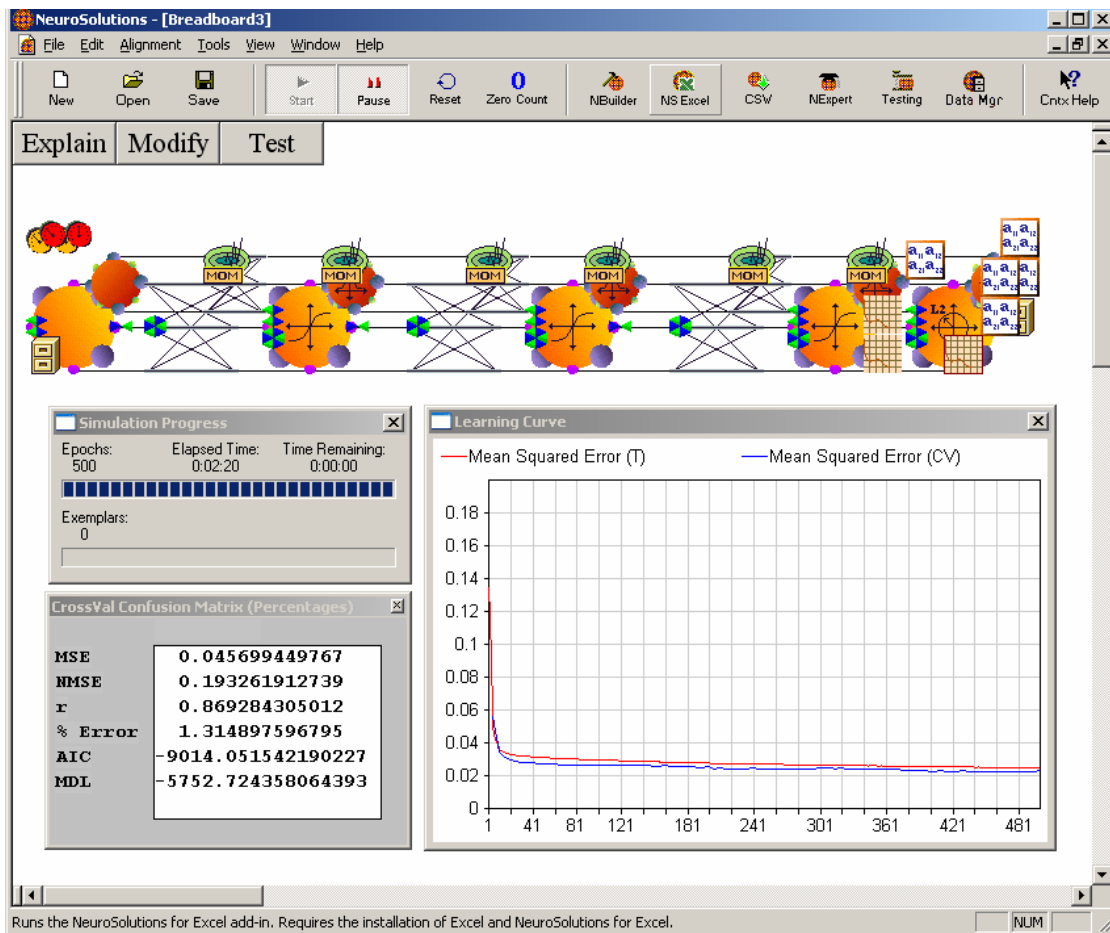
NeuroSolutions - [Breadboard3]

File Edit Alignment Tools View Window Help

New Open Save Start Pause Reset Zero Count NBuilder NS Excel CSV NExpert Testing Data Mgr Cntx Help

Explain Modify Test

MOM MOM MOM MOM MOM MOM

L2

Simulation Progress

Epochs: 500

Elapsed Time: 0:02:20

Time Remaining: 0:00:00

Exemplars: 0

CrossVal Confusion Matrix (Percentages)

| | |
|---|---|
| MSE | 0.045699449767 |
| NMSE | 0.193261912739 |
| r | 0.869284305012 |
| % Error | 1.314897596795 |
| AIC | -9014.051542190227 |
| MDL | -5752.724358064393 |

Learning Curve

Mean Squared Error (T) Mean Squared Error (CV)

0.18
0.16
0.14
0.12
0.1
0.08
0.06
0.04
0.02
0

1 41 81 121 181 241 301 361 421 481

Runs the NeuroSolutions for Excel add-in. Requires the installation of Excel and NeuroSolutions for Excel.

NUM